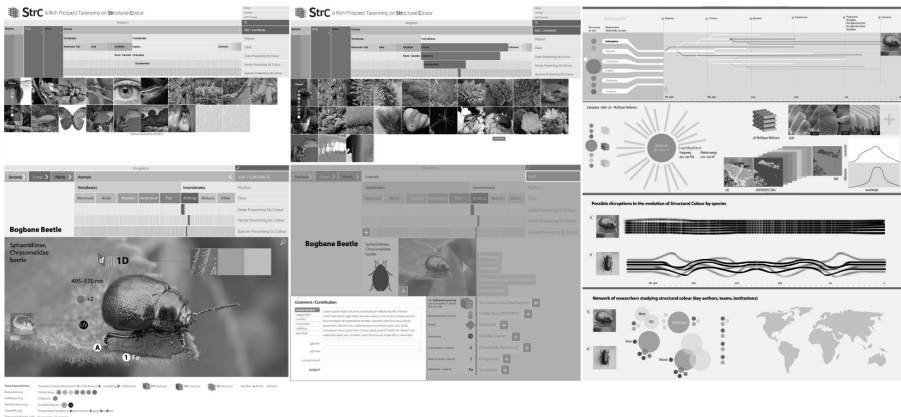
StrC A Rich Prospect Taxonomy on Structural Colour

StrC A Rich Prospect Taxonomy on Structural Colour

Kingdom

Bacteria  Fungi  Plants  Animals

Vertebrates  Invertebrates

Mammals  Birds  Reptiles  Amphibians  Fish  Arthropods  Molluscs  Other

Phylum
Class
Order Presenting Str.Colour
Family Presenting Str.Colour
Species Presenting Str.Colour

Bogbane Beetle

Sphaerotilinae, Chrysomelidae beetle

d 1D

495–570 nm

A

Fo

Bogbane Beetle

Comment / Contribution

SUBMIT

Possible disruptions in the evolution of Structural Colour by species

Network of researchers studying structural colour (key authors, teams, institutions)

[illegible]